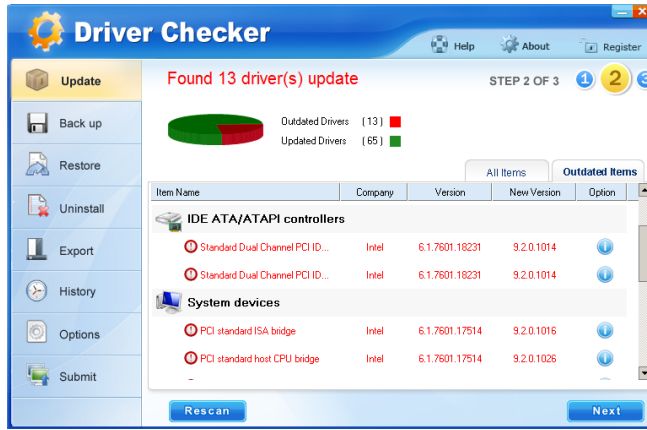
Driver Checker

Help About Register

Update
Back up
Restore
Uninstall
Export
History
Options
Submit

Found 13 driver(s) update

STEP 2 OF 3 1 2 3

Outdated Drivers ( 13 )
Updated Drivers ( 65 )

All Items Outdated Items

| Item Name | Company | Version | New Version | Option |
|---|---|---|---|---|
| IDE ATA/ATAPI controllers | | | | |
| Standard Dual Channel PCI ID... | Intel | 6.1.7601.18231 | 9.2.0.1014 | |
| Standard Dual Channel PCI ID... | Intel | 6.1.7601.18231 | 9.2.0.1014 | |
| System devices | | | | |
| PCI standard ISA bridge | Intel | 6.1.7601.17514 | 9.2.0.1016 | |
| PCI standard host CPU bridge | Intel | 6.1.7601.17514 | 9.2.0.1026 | |

Rescan

Next